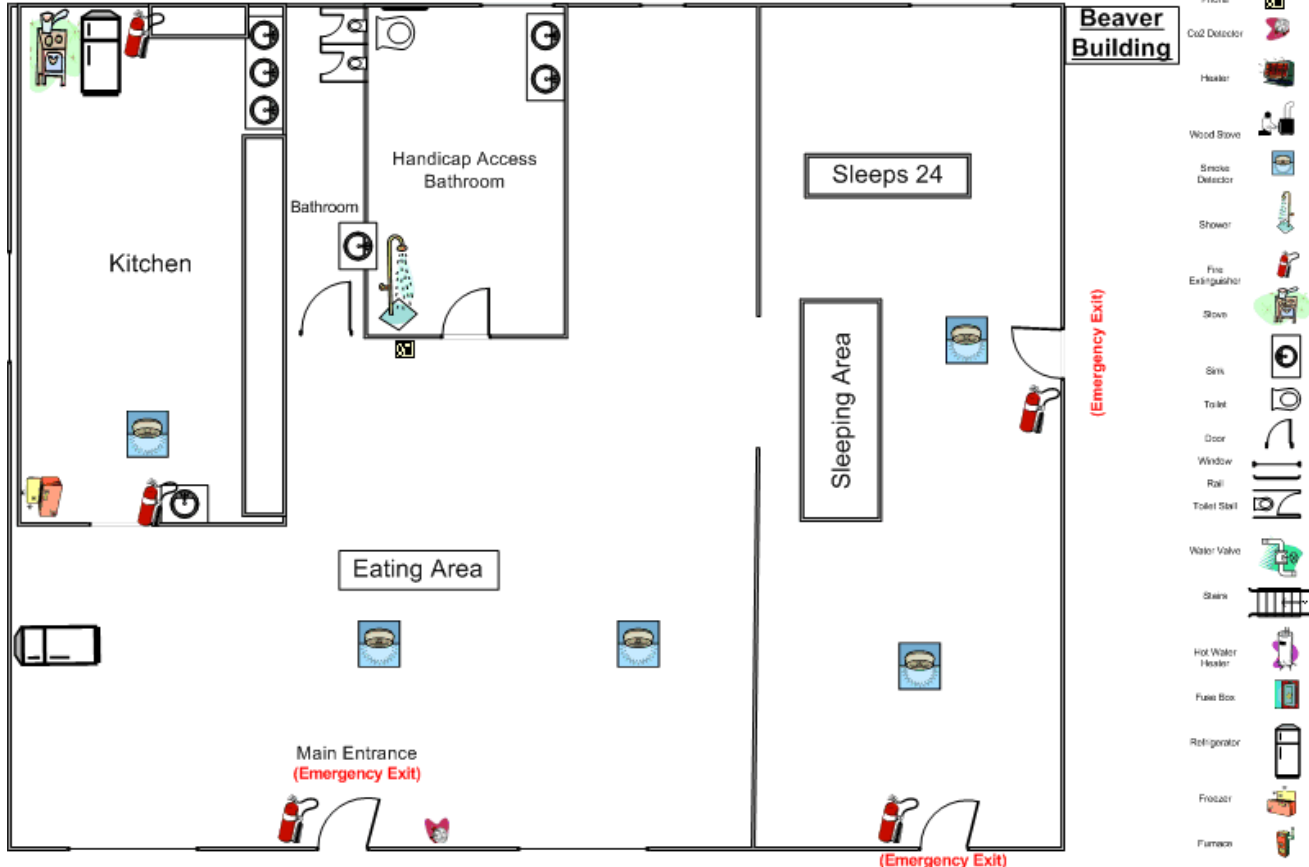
Beaver Building

Handicap Access Bathroom

Bathroom

Kitchen

Sleeps 24

Sleeping Area

(Emergency Exit)

Eating Area

Main Entrance
(Emergency Exit)

(Emergency Exit)

Phone
Co2 Detector
Heater
Wood Stove
Smoke Detector
Shower
Fire Extinguisher
Stove
Sink
Toilet
Door
Window
Rail
Toilet Stall
Water Valve
Stairs
Hot Water Heater
Fuse Box
Refrigerator
Freezer
Furnace